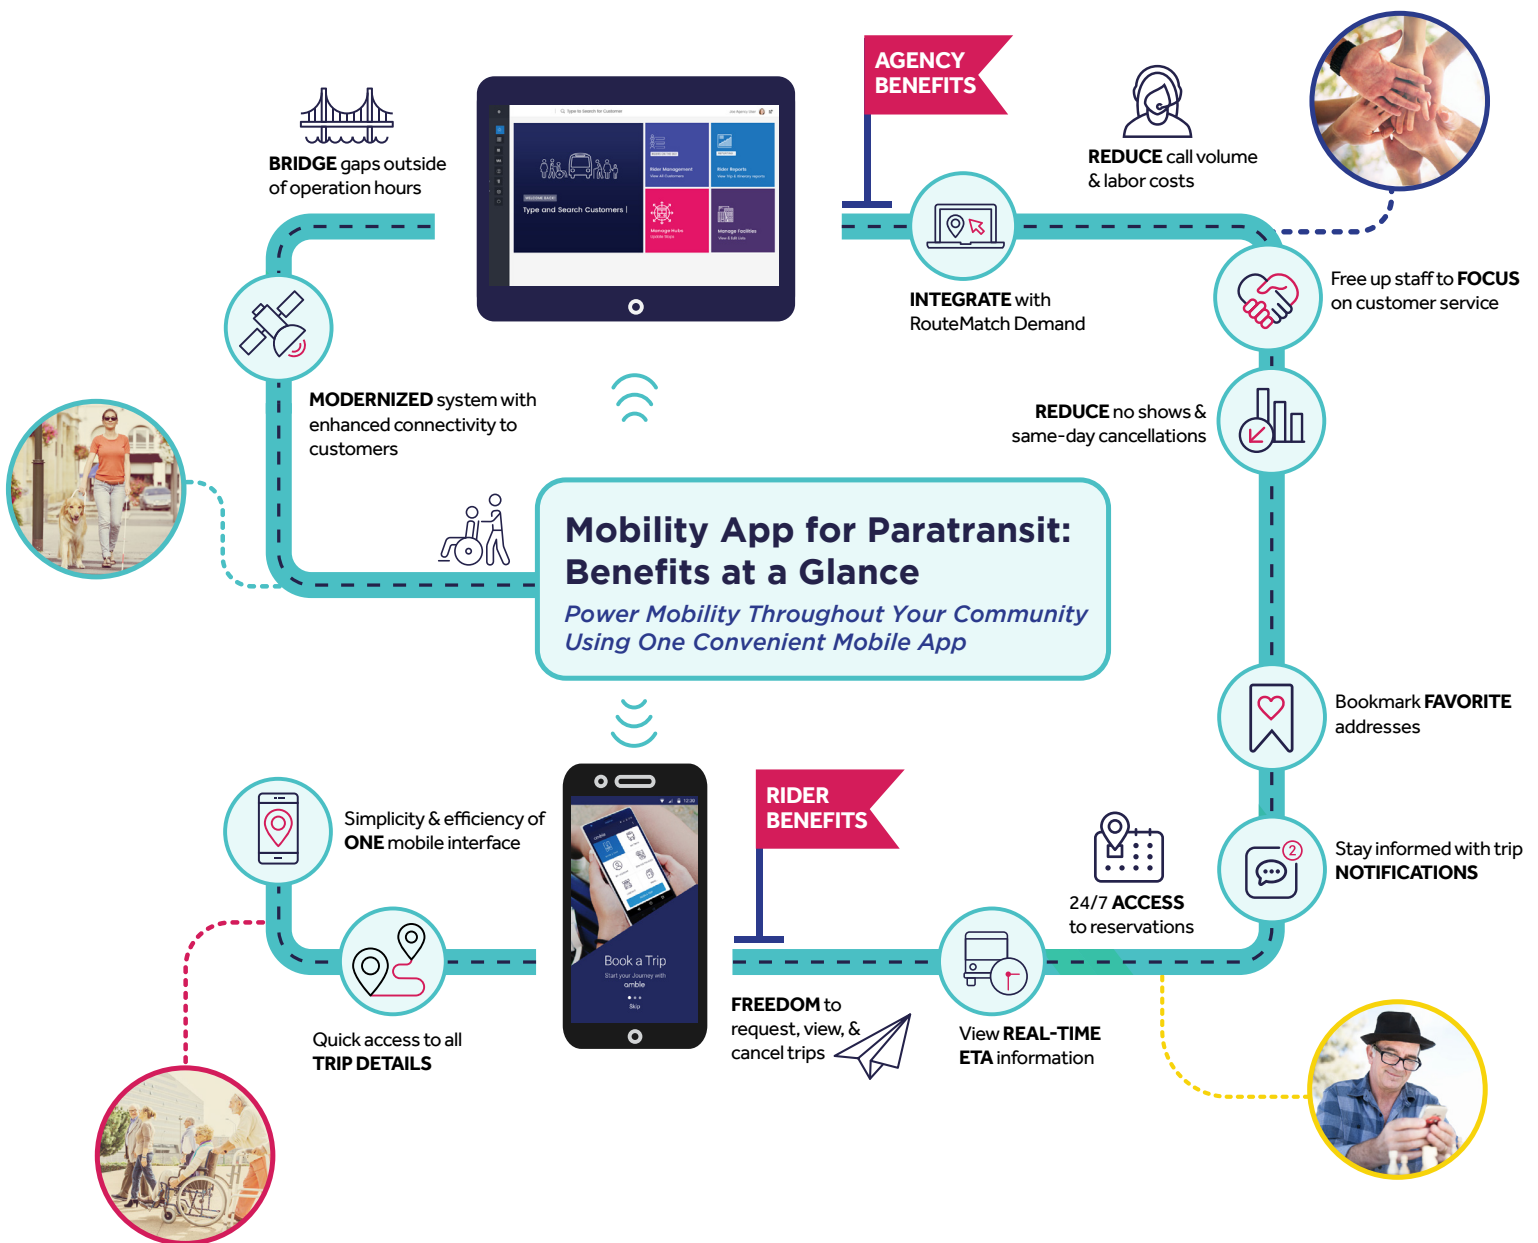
AGENCY BENEFITS

BRIDGE gaps outside of operation hours

Type and Search Customers

Rider Management

Rider Reports

Manage Hubs

Manage Facilities

REDUCE call volume & labor costs

INTEGRATE with RouteMatch Demand

Free up staff to FOCUS on customer service

MODERNIZED system with enhanced connectivity to customers

REDUCE no shows & same-day cancellations

Mobility App for Paratransit: Benefits at a Glance

Power Mobility Throughout Your Community Using One Convenient Mobile App

Bookmark FAVORITE addresses

Simplicity & efficiency of ONE mobile interface

RIDER BENEFITS

Stay informed with trip NOTIFICATIONS

24/7 ACCESS to reservations

Book a Trip

Start your Journey with ambie

Skip

Quick access to all TRIP DETAILS

FREEDOM to request, view, & cancel trips

View REAL-TIME ETA information